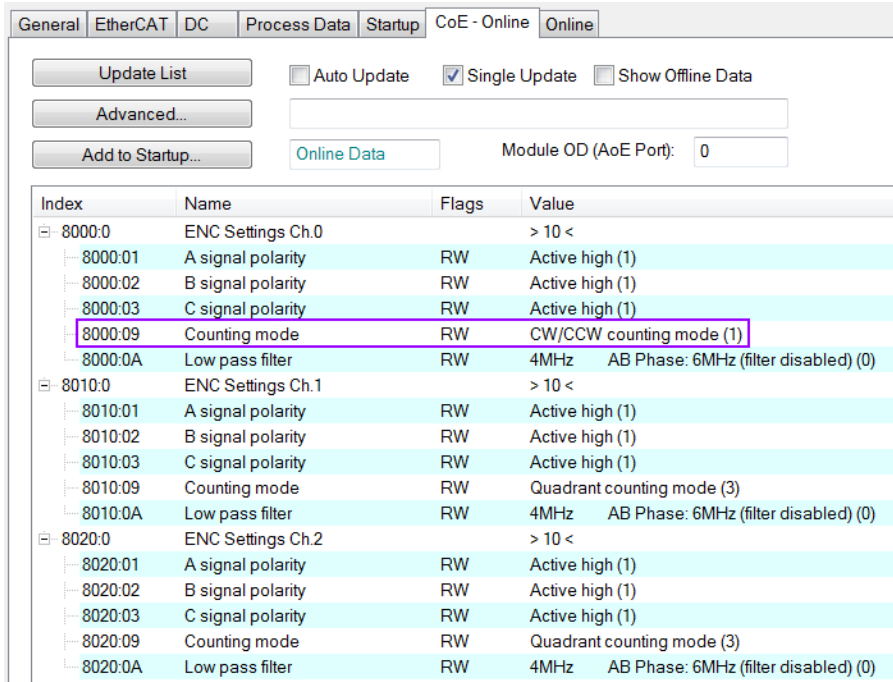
General | EtherCAT | DC | Process Data | Startup | CoE - Online | Online

Update List
Auto Update
Single Update
Show Offline Data
Advanced...
Add to Startup...
Online Data
Module OD (AoE Port): 0

| Index | Name | Flags | Value |
|---|---|---|---|
| 8000:0 | ENC Settings Ch.0 | | > 10 < |
| 8000:01 | A signal polarity | RW | Active high (1) |
| 8000:02 | B signal polarity | RW | Active high (1) |
| 8000:03 | C signal polarity | RW | Active high (1) |
| 8000:09 | Counting mode | RW | CW/CCW counting mode (1) |
| 8000:0A | Low pass filter | RW | 4MHz AB Phase: 6MHz (filter disabled) (0) |
| 8010:0 | ENC Settings Ch.1 | | > 10 < |
| 8010:01 | A signal polarity | RW | Active high (1) |
| 8010:02 | B signal polarity | RW | Active high (1) |
| 8010:03 | C signal polarity | RW | Active high (1) |
| 8010:09 | Counting mode | RW | Quadrant counting mode (3) |
| 8010:0A | Low pass filter | RW | 4MHz AB Phase: 6MHz (filter disabled) (0) |
| 8020:0 | ENC Settings Ch.2 | | > 10 < |
| 8020:01 | A signal polarity | RW | Active high (1) |
| 8020:02 | B signal polarity | RW | Active high (1) |
| 8020:03 | C signal polarity | RW | Active high (1) |
| 8020:09 | Counting mode | RW | Quadrant counting mode (3) |
| 8020:0A | Low pass filter | RW | 4MHz AB Phase: 6MHz (filter disabled) (0) |